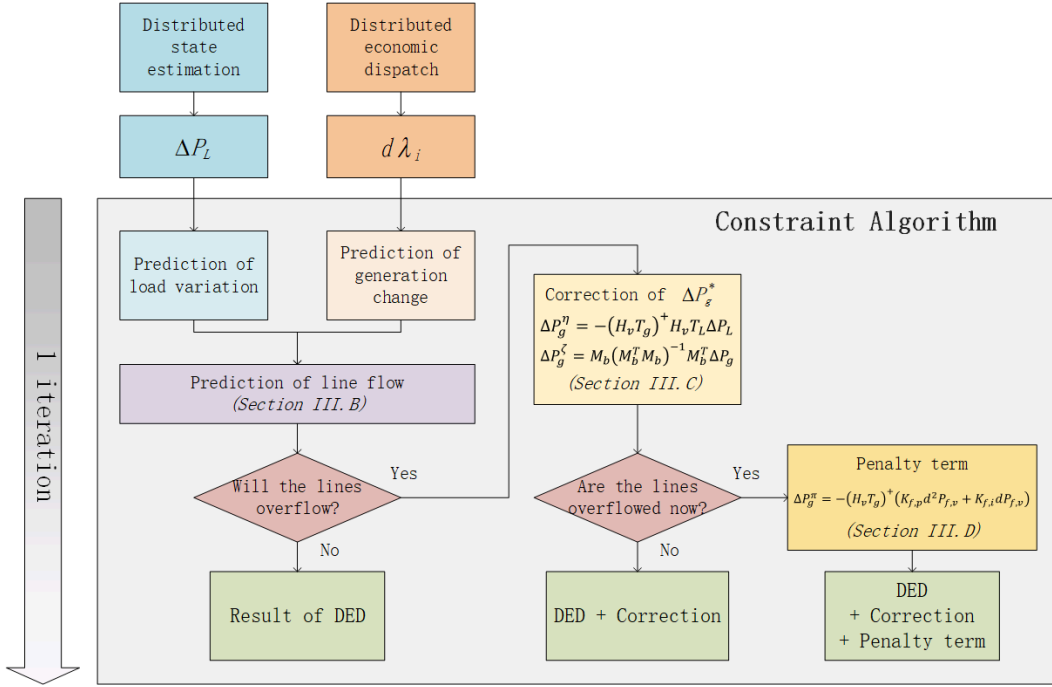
Distributed state estimation

Distributed economic dispatch

$\Delta P_L$

$d\lambda_i$

1 iteration

Constraint Algorithm

Prediction of load variation

Prediction of generation change

Correction of $\Delta P_g^*$
$\Delta P_g^{\eta} = -(H_v T_g)^+ H_v T_L \Delta P_L$
$\Delta P_g^{\zeta} = M_b(M_b^T M_b)^{-1} M_b^T \Delta P_g$
(Section III.C)

Prediction of line flow
(Section III.B)

Will the lines overflow?

Yes

No

Are the lines overflowed now?

Yes

No

Penalty term
$\Delta P_g^{\pi} = -(H_v T_g)^+ (K_{f,p} d^2 P_{f,v} + K_{f,i} dP_{f,v})$
(Section III.D)

Result of DED

DED + Correction

DED
+ Correction
+ Penalty term